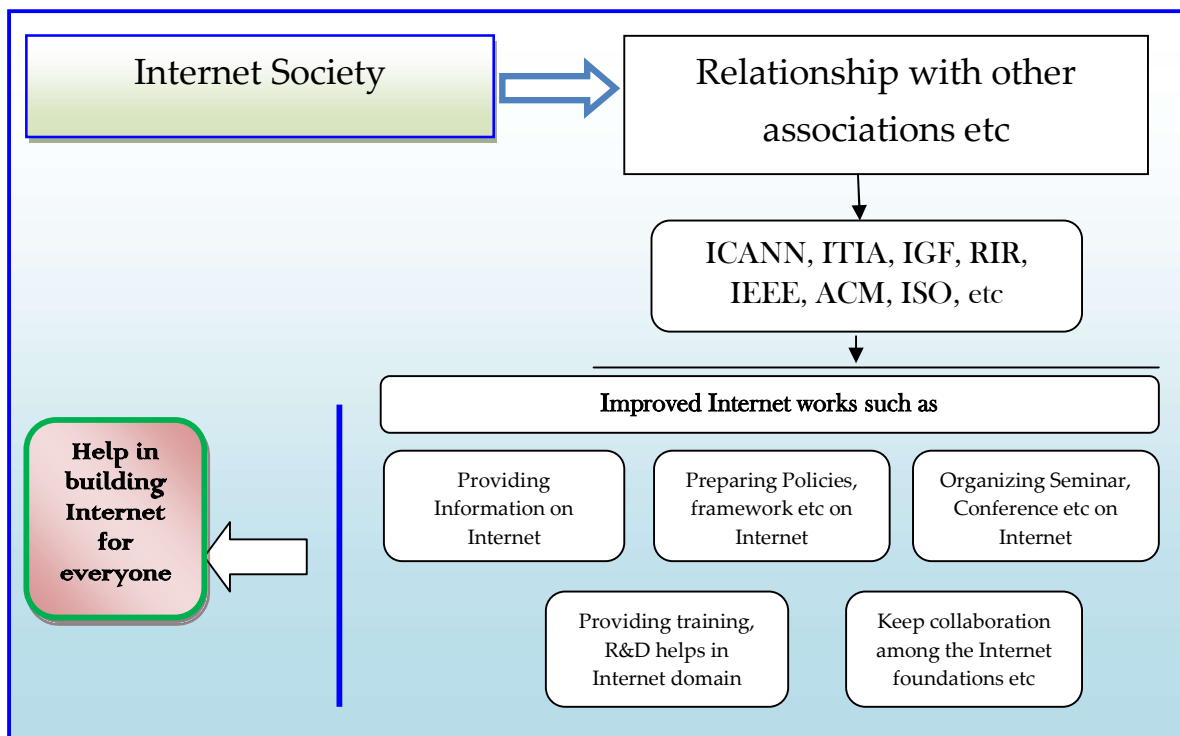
Internet Society

Relationship with other associations etc

ICANN, ITIA, IGF, RIR, IEEE, ACM, ISO, etc

Improved Internet works such as

Providing Information on Internet

Preparing Policies, framework etc on Internet

Organizing Seminar, Conference etc on Internet

Providing training, R&D helps in Internet domain

Keep collaboration among the Internet foundations etc

Help in building Internet for everyone